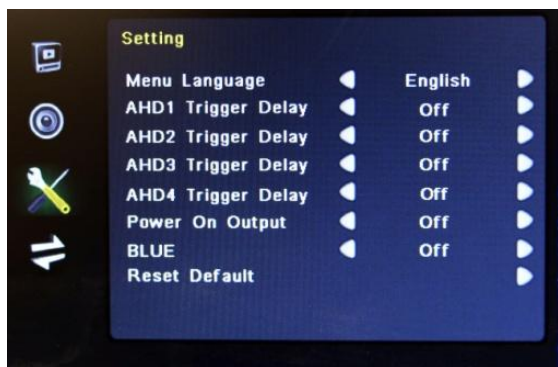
Setting

| | |
|---|---|
| Menu Language | English |
| AHD1 Trigger Delay | Off |
| AHD2 Trigger Delay | Off |
| AHD3 Trigger Delay | Off |
| AHD4 Trigger Delay | Off |
| Power On Output | Off |
| BLUE | Off |
| Reset Default | |